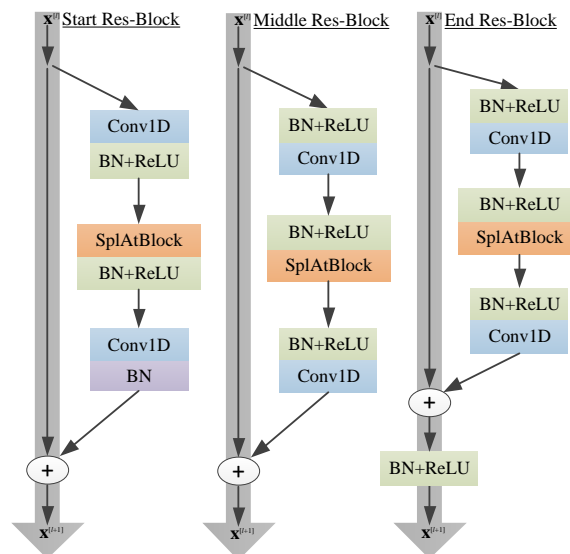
$\mathbf{x}^{[l]}$ Start Res-Block

Conv1D

BN+ReLU

SplAtBlock

BN+ReLU

Conv1D

BN

+

$\mathbf{x}^{[l+1]}$

$\mathbf{x}^{[l]}$ Middle Res-Block

BN+ReLU

Conv1D

BN+ReLU

SplAtBlock

BN+ReLU

Conv1D

+

$\mathbf{x}^{[l+1]}$

$\mathbf{x}^{[l]}$ End Res-Block

BN+ReLU

Conv1D

BN+ReLU

SplAtBlock

BN+ReLU

Conv1D

+

BN+ReLU

$\mathbf{x}^{[l+1]}$